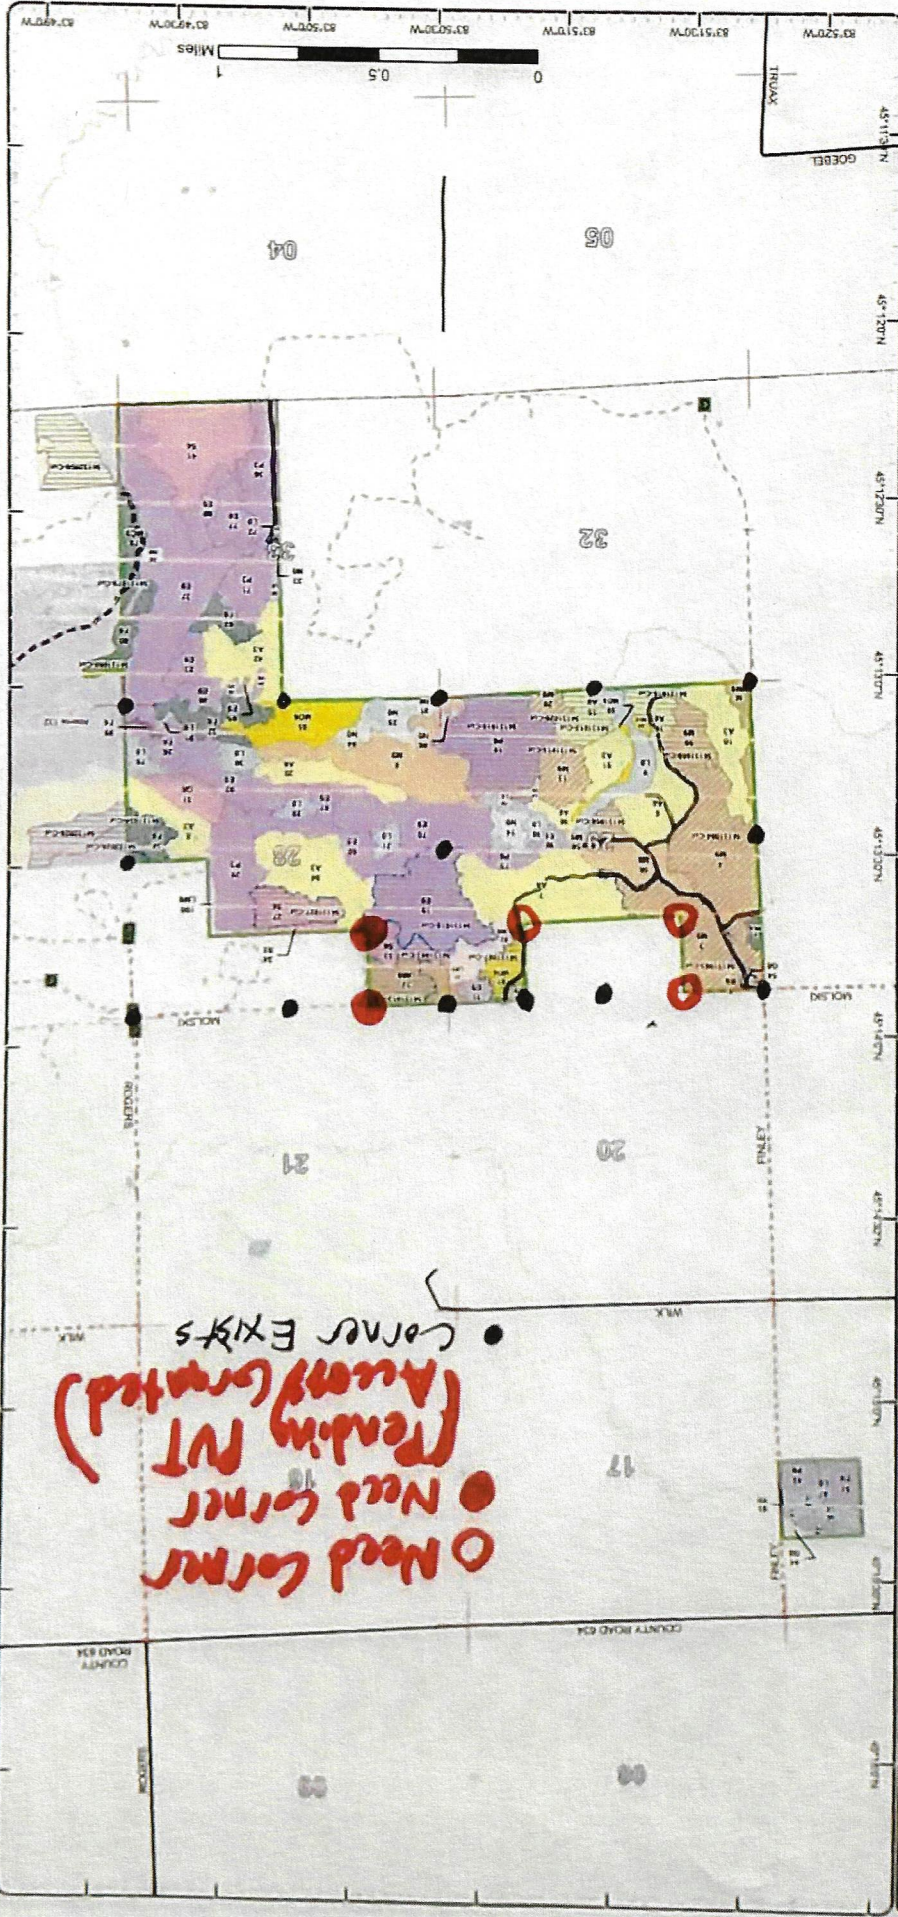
83°49'0"W
83°49'30"W
83°50'0"W
83°50'30"W
83°51'0"W
83°51'30"W
83°52'0"W

Miles
1
0.5
0

TRUAX
GOEBEL
45°11'30"N
04
05
45°12'0"N
45°12'30"N
32
33
45°13'0"N
29
28
45°13'30"N
MOLSKI
45°14'0"N
ROGERS
21
20
FINLEY
45°14'30"N
WILK
WILK
45°15'0"N
17
16
FINLEY
45°15'30"N
COUNTY ROAD 634
COUNTY ROAD 634
ROGERS
09
08
45°16'0"N

• Corner Exists
○ Need Corner
● Need Corner Pending PUT (Access Granted)